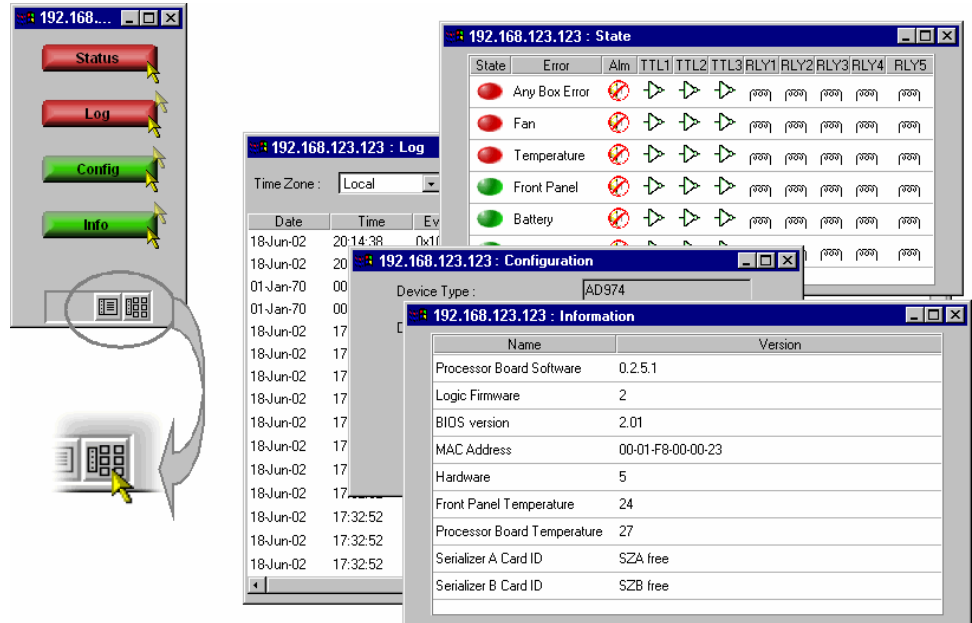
192.168....

Status

Log

Config

Info

192.168.123.123 : Log

Time Zone : Local

| Date | Time | Ev |
|---|---|---|
| 18-Jun-02 | 20:14:38 | 0x1 |
| 18-Jun-02 | 20 | |
| 01-Jan-70 | 00 | |
| 01-Jan-70 | 00 | |
| 18-Jun-02 | 17 | |
| 18-Jun-02 | 17 | |
| 18-Jun-02 | 17 | |
| 18-Jun-02 | 17 | |
| 18-Jun-02 | 17 | |
| 18-Jun-02 | 17 | |
| 18-Jun-02 | 17 | |
| 18-Jun-02 | 17:32:52 | |
| 18-Jun-02 | 17:32:52 | |
| 18-Jun-02 | 17:32:52 | |
| 18-Jun-02 | 17:32:52 | |

192.168.123.123 : State

| State | Error | Alm | TTL1 | TTL2 | TTL3 | RLY1 | RLY2 | RLY3 | RLY4 | RLY5 |
|---|---|---|---|---|---|---|---|---|---|---|
| | Any Box Error | | | | | | | | | |
| | Fan | | | | | | | | | |
| | Temperature | | | | | | | | | |
| | Front Panel | | | | | | | | | |
| | Battery | | | | | | | | | |

192.168.123.123 : Configuration

Device Type : AD974

D

192.168.123.123 : Information

| Name | Version |
|---|---|
| Processor Board Software | 0.2.5.1 |
| Logic Firmware | 2 |
| BIOS version | 2.01 |
| MAC Address | 00-01-F8-00-00-23 |
| Hardware | 5 |
| Front Panel Temperature | 24 |
| Processor Board Temperature | 27 |
| Serializer A Card ID | SZA free |
| Serializer B Card ID | SZB free |